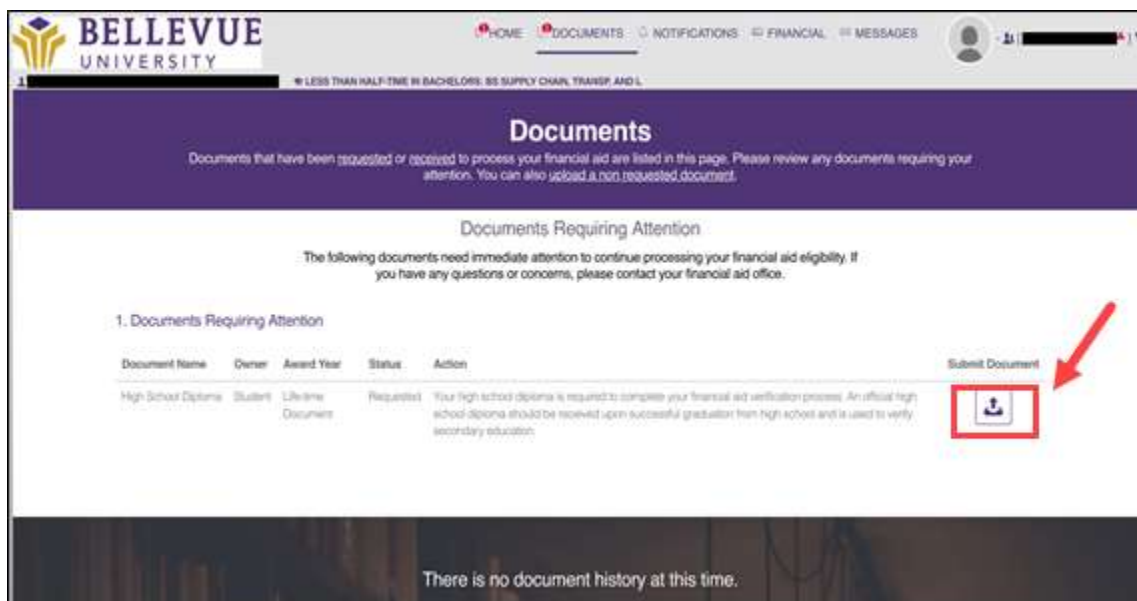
BELLEVUE UNIVERSITY

HOME DOCUMENTS NOTIFICATIONS FINANCIAL MESSAGES

LESS THAN HALF-TIME IN BACHELORS: BS SUPPLY CHAIN, TRANSP, AND L

Documents

Documents that have been requested or received to process your financial aid are listed in this page. Please review any documents requiring your attention. You can also upload a non requested document.

Documents Requiring Attention

The following documents need immediate attention to continue processing your financial aid eligibility. If you have any questions or concerns, please contact your financial aid office.

1. Documents Requiring Attention

| Document Name | Owner | Award Year | Status | Action | Submit Document |
|---|---|---|---|---|---|
| High School Diploma | Student | Lifetime Document | Requested | Your high school diploma is required to complete your financial aid verification process. An official high school diploma should be received upon successful graduation from high school and is used to verify secondary education. | |

There is no document history at this time.